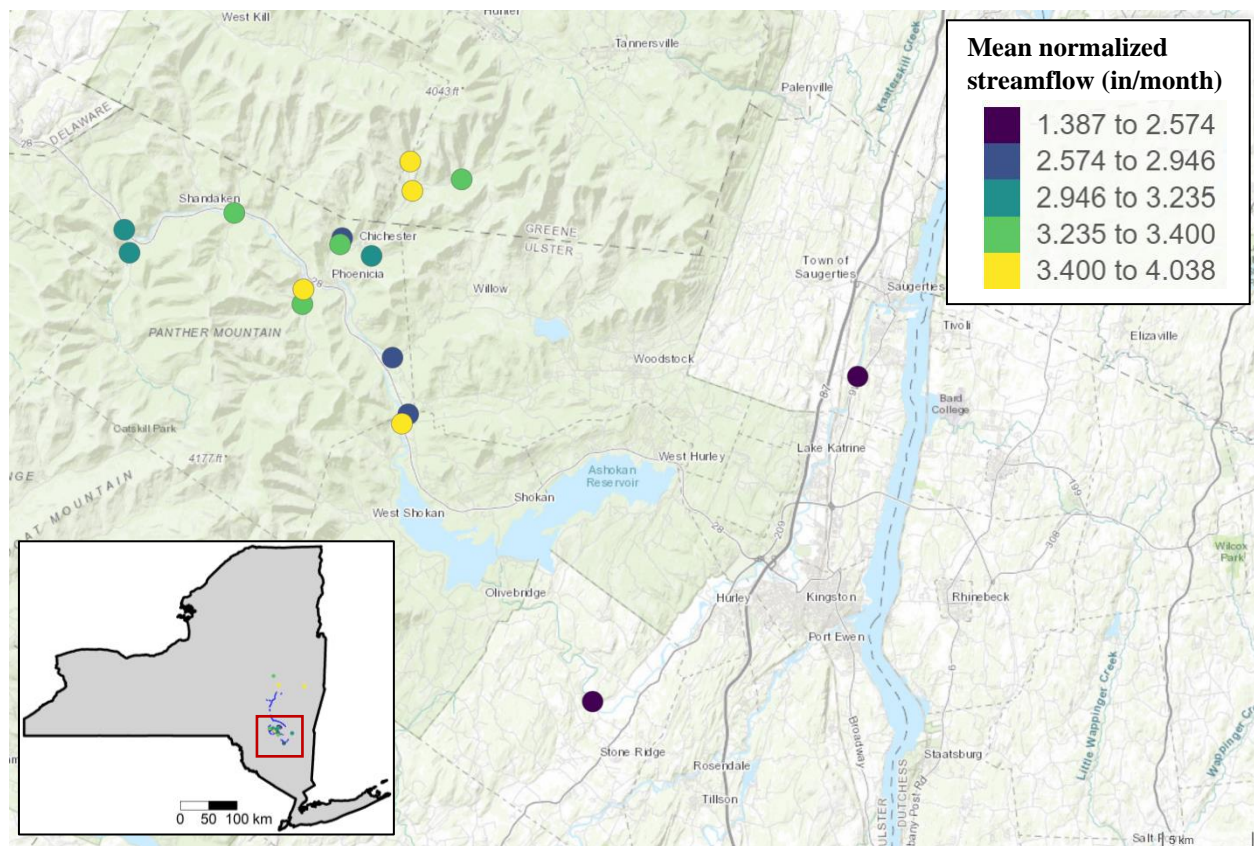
Hunter
West Kill
Tannersville
Palenville
Kaaterskill Creek
4043 ft
DELAWARE
28
Shandaken
GREENE
ULSTER
Chichester
Phoenicia
28
Willow
Town of Saugerties
Saugerties
Tivoli
Elizaville
PANTHER MOUNTAIN
Woodstock
87
9
Bard College
Catskill Park
Lake Katrine
4177 ft
West Hurley
Ashokan Reservoir
Shokan
T MOUNTAIN
West Shokan
28
209
199
308
Wilcox Park
Olivebridge
Hurley
Kingston
Rhinebeck
Port Ewen
Little Wappinger Creek
Wappinger Creek
Stone Ridge
Broadway
Rosendale
Staatsburg
ULSTER
DUTCHESS
Albany Post Rd
Tillson
Salt P
5 km
0 50 100 km

Mean normalized streamflow (in/month)

1.387 to 2.574
2.574 to 2.946
2.946 to 3.235
3.235 to 3.400
3.400 to 4.038